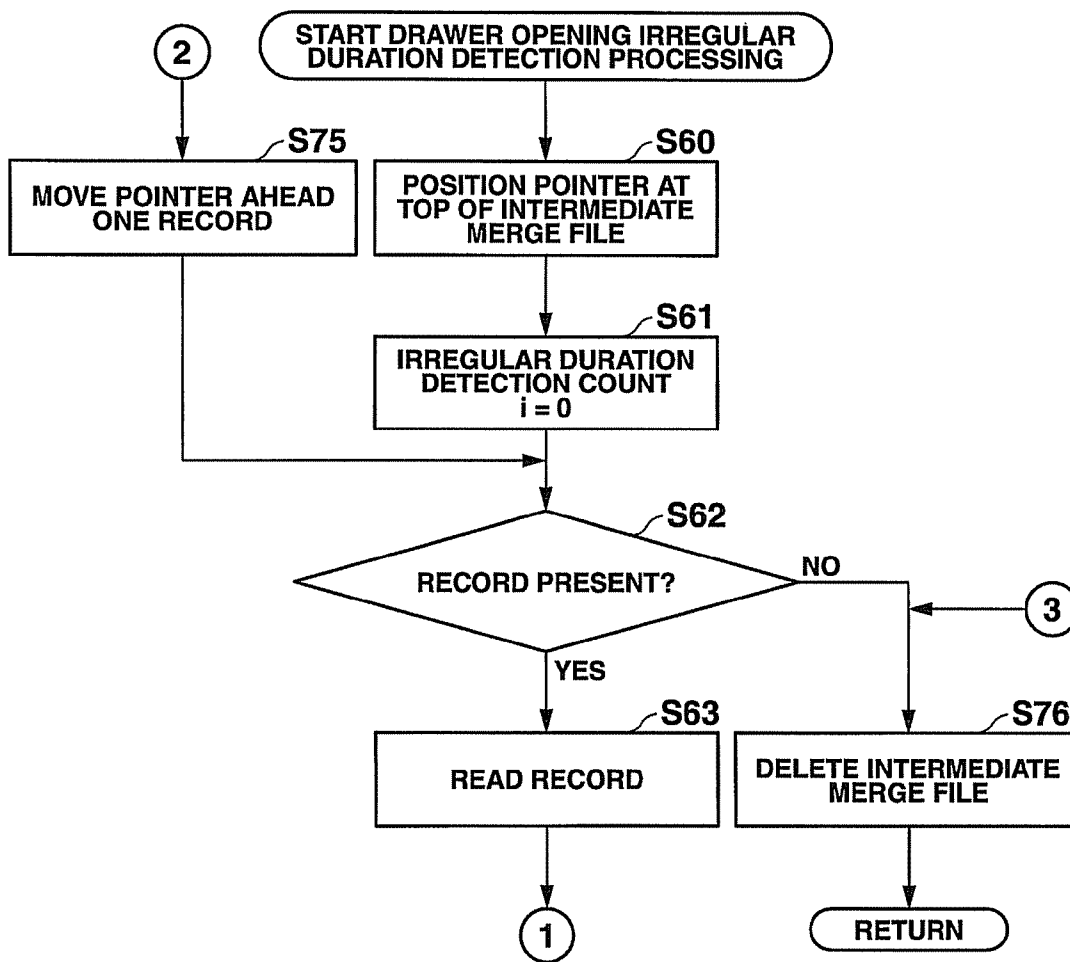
START DRAWER OPENING IRREGULAR DURATION DETECTION PROCESSING

2

S75

MOVE POINTER AHEAD ONE RECORD

S60

POSITION POINTER AT TOP OF INTERMEDIATE MERGE FILE

S61

IRREGULAR DURATION DETECTION COUNT $i = 0$

S62

RECORD PRESENT?

NO

3

YES

S63

READ RECORD

S76

DELETE INTERMEDIATE MERGE FILE

1

RETURN